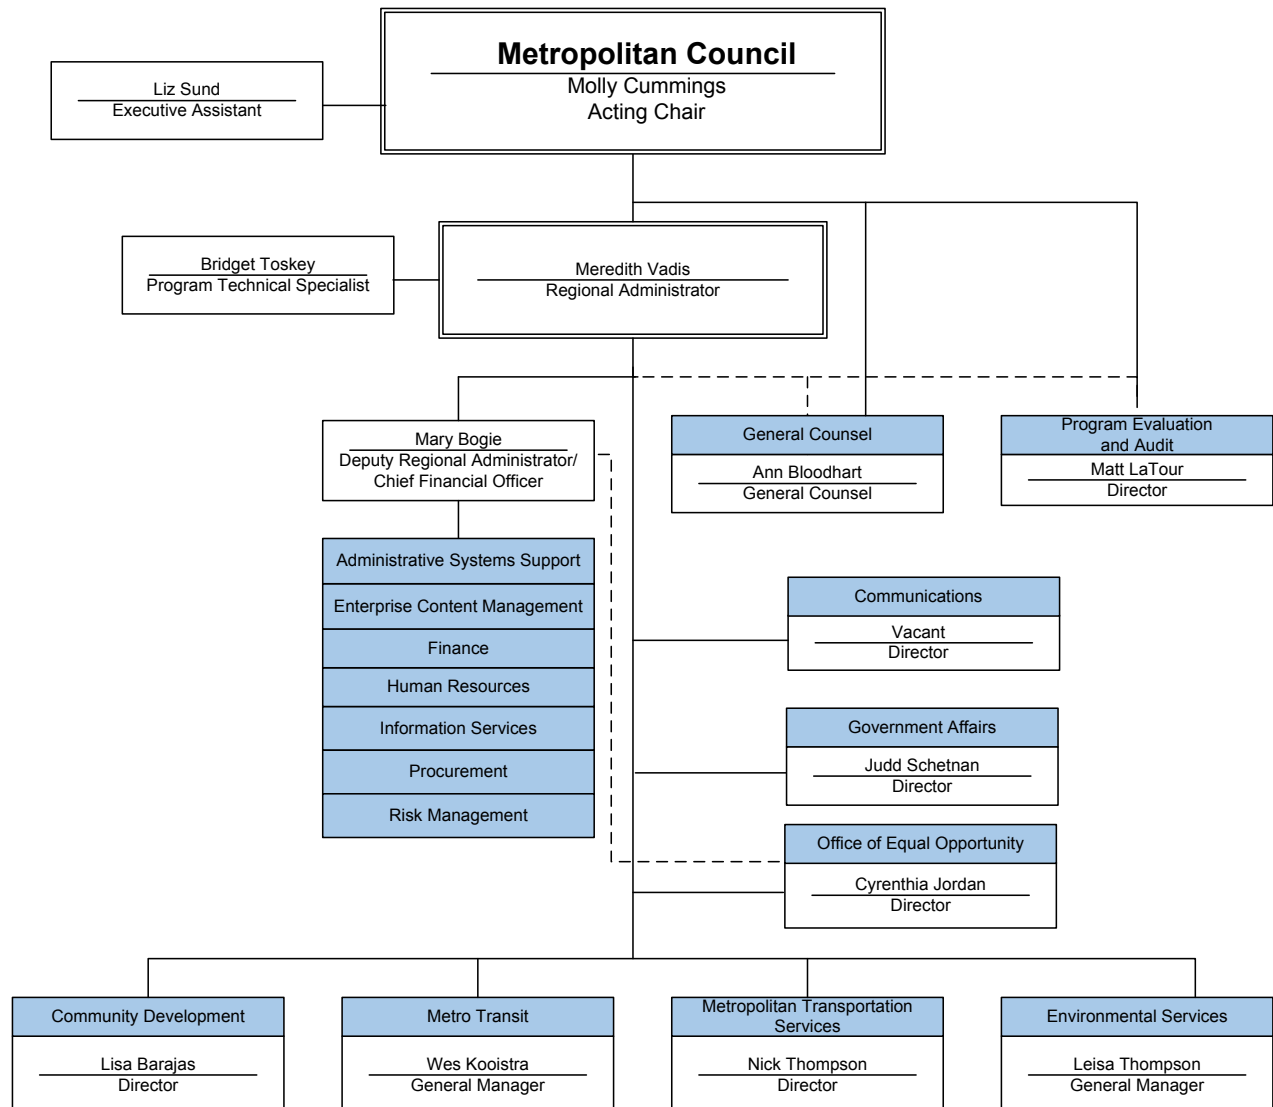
Metropolitan Council
Molly Cummings
Acting Chair

Liz Sund
Executive Assistant

Bridget Toskey
Program Technical Specialist

Meredith Vadis
Regional Administrator

Mary Bogie
Deputy Regional Administrator/ Chief Financial Officer

Administrative Systems Support

Enterprise Content Management

Finance

Human Resources

Information Services

Procurement

Risk Management

General Counsel
Ann Bloodhart
General Counsel

Program Evaluation and Audit
Matt LaTour
Director

Communications
Vacant
Director

Government Affairs
Judd Schetnan
Director

Office of Equal Opportunity
Cyrenthia Jordan
Director

Community Development
Lisa Barajas
Director

Metro Transit
Wes Kooistra
General Manager

Metropolitan Transportation Services
Nick Thompson
Director

Environmental Services
Leisa Thompson
General Manager